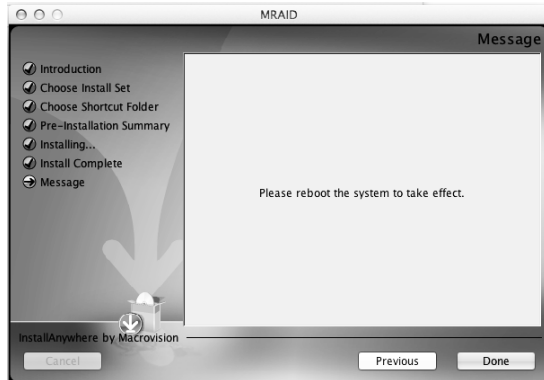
MRAID

Message

Introduction
Choose Install Set
Choose Shortcut Folder
Pre-Installation Summary
Installing...
Install Complete
Message

Please reboot the system to take effect.

InstallAnywhere by Macrovision

Cancel

Previous

Done